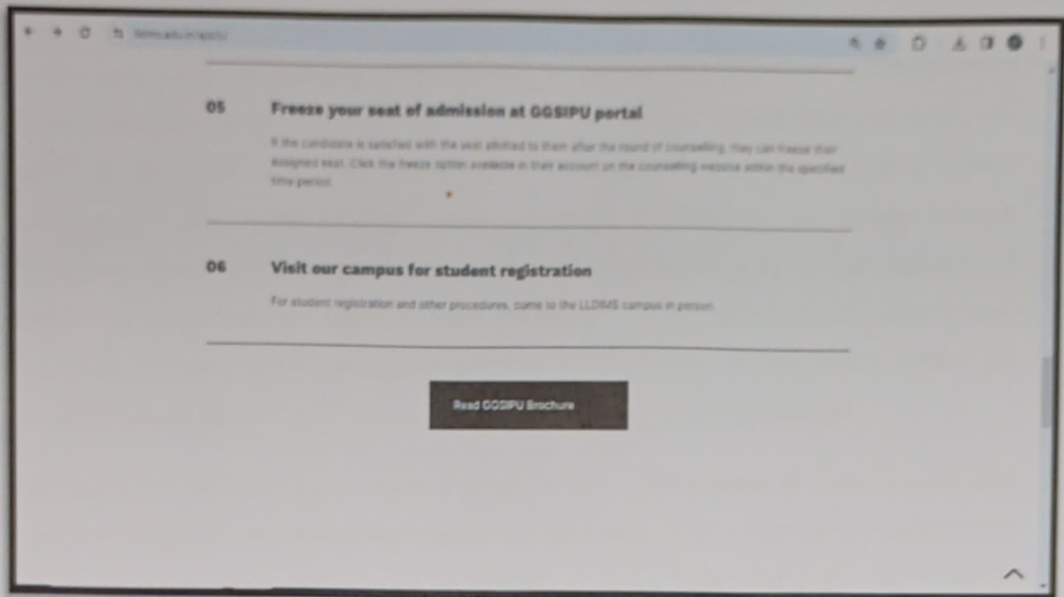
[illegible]

05 Freeze your seat of admission at GGSIPU portal

If the candidate is satisfied with the seat allotted to them after the round of counselling, they can freeze their assigned seat. Click the freeze option available in their account on the counselling website within the specified time period.

06 Visit our campus for student registration

For student registration and other procedures, come to the LLDIMS campus in person.

Read GGSIPU Brochure